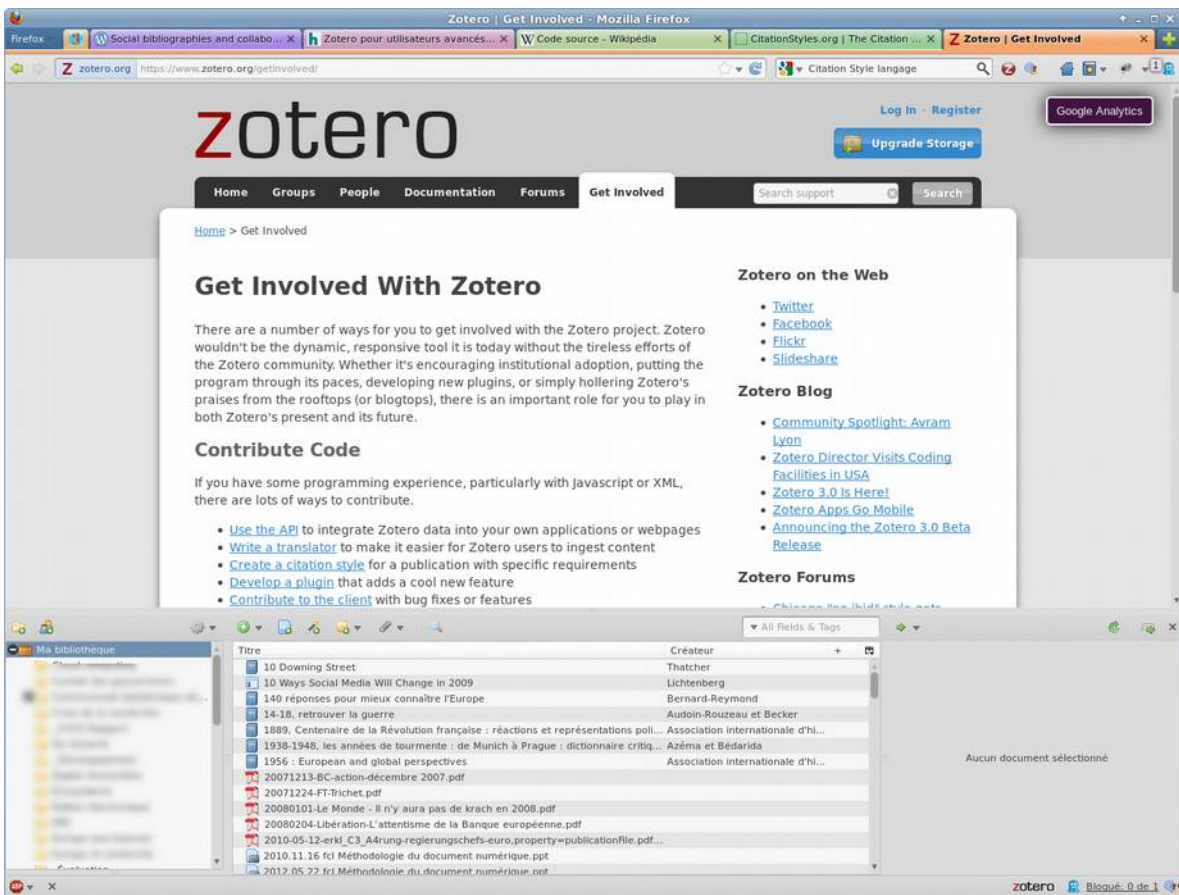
Zotero | Get Involved - Mozilla Firefox

Firefox | Social bibliographies and collabo... | Zotero pour utilisateurs avancés... | Code source - Wikipédia | CitationStyles.org | The Citation ... | Zotero | Get Involved

zotero.org https://www.zotero.org/getinvolved/

Citation Style langage

zotero

Log In · Register

Upgrade Storage

Google Analytics

Home | Groups | People | Documentation | Forums | Get Involved | Search support | Search

Home > Get Involved

Get Involved With Zotero

There are a number of ways for you to get involved with the Zotero project. Zotero wouldn't be the dynamic, responsive tool it is today without the tireless efforts of the Zotero community. Whether it's encouraging institutional adoption, putting the program through its paces, developing new plugins, or simply hollering Zotero's praises from the rooftops (or blogtops), there is an important role for you to play in both Zotero's present and its future.

Contribute Code

If you have some programming experience, particularly with Javascript or XML, there are lots of ways to contribute.

• Use the API to integrate Zotero data into your own applications or webpages
• Write a translator to make it easier for Zotero users to ingest content
• Create a citation style for a publication with specific requirements
• Develop a plugin that adds a cool new feature
• Contribute to the client with bug fixes or features

Zotero on the Web

• Twitter
• Facebook
• Flickr
• Slideshare

Zotero Blog

• Community Spotlight: Avram Lyon
• Zotero Director Visits Coding Facilities in USA
• Zotero 3.0 Is Here!
• Zotero Apps Go Mobile
• Announcing the Zotero 3.0 Beta Release

Zotero Forums

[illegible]

All Fields & Tags

Ma bibliothèque

| Titre | Créateur |
|---|---|
| 10 Downing Street | Thatcher |
| 10 Ways Social Media Will Change in 2009 | Lichtenberg |
| 140 réponses pour mieux connaître l'Europe | Bernard-Reymond |
| 14-18, retrouver la guerre | Audoin-Rouzeau et Becker |
| 1889, Centenaire de la Révolution française : réactions et représentations poli... | Association internationale d'hi... |
| 1938-1948, les années de tourmente : de Munich à Prague : dictionnaire critiq... | Azéma et Bédarida |
| 1956 : European and global perspectives | Association internationale d'hi... |
| 20071213-BC-action-décembre 2007.pdf | |
| 20071224-FT-Trichet.pdf | |
| 20080101-Le Monde - Il n'y aura pas de krach en 2008.pdf | |
| 20080204-Libération-L'attentisme de la Banque européenne.pdf | |
| 2010-05-12-erkl_C3_A4rung-regierungschefs-euro,property=publicationFile.pdf... | |
| 2010.11.16 fcl Méthodologie du document numérique.ppt | |
| 2012.05.22 fcl Méthodologie du document numérique.ppt | |

Aucun document sélectionné

zotero Bloqué: 0 de 1